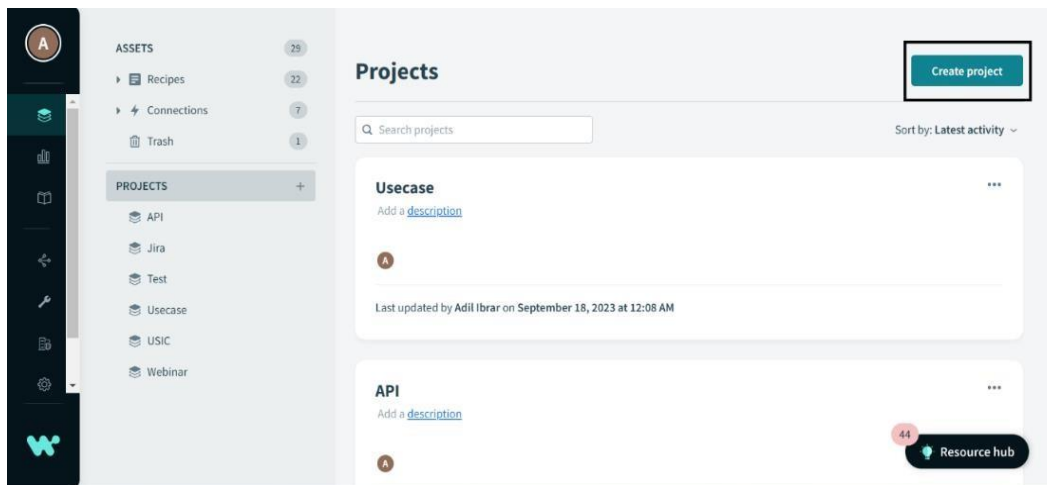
A

ASSETS 29
Recipes 22
Connections 7
Trash 1

PROJECTS +
API
Jira
Test
Usecase
USIC
Webinar

Projects

Create project

Search projects

Sort by: Latest activity

Usecase
Add a description
A
Last updated by Adil Ibrar on September 18, 2023 at 12:08 AM

API
Add a description
A

44
Resource hub